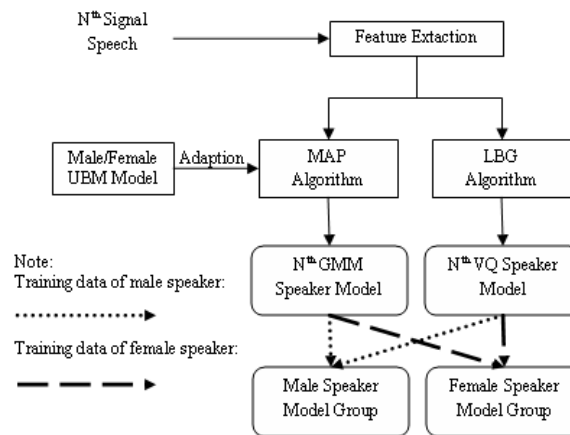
$N^{th}$ Signal Speech

Feature Extaction

Male/Female UBM Model

Adaption

MAP Algorithm

LBG Algorithm

Note:
Training data of male speaker:

Training data of female speaker:

$N^{th}$ GMM Speaker Model

$N^{th}$ VQ Speaker Model

Male Speaker Model Group

Female Speaker Model Group